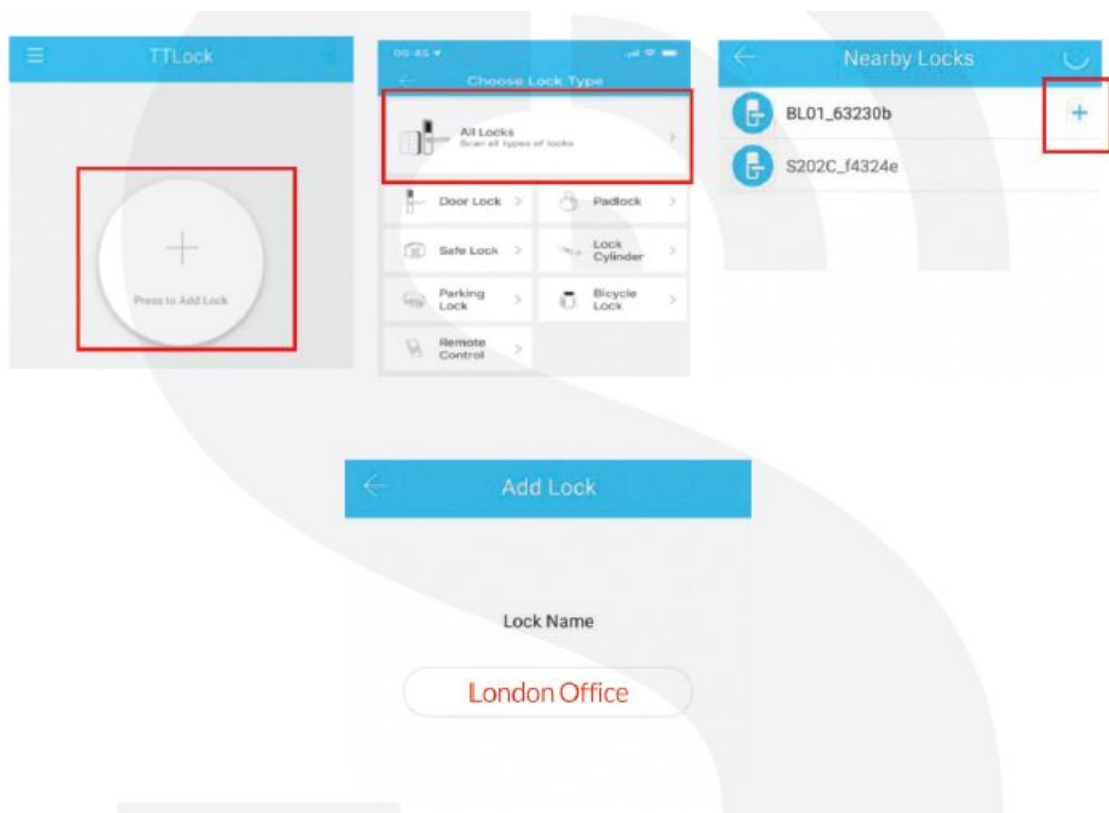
TTLock

Press to Add Lock

09:45

Choose Lock Type

All Locks
Scan all types of locks

Door Lock >

Padlock >

Safe Lock >

Lock Cylinder >

Parking Lock >

Bicycle Lock >

Remote Control >

Nearby Locks

BL01_63230b +

S202C_f4324e

Add Lock

Lock Name

London Office